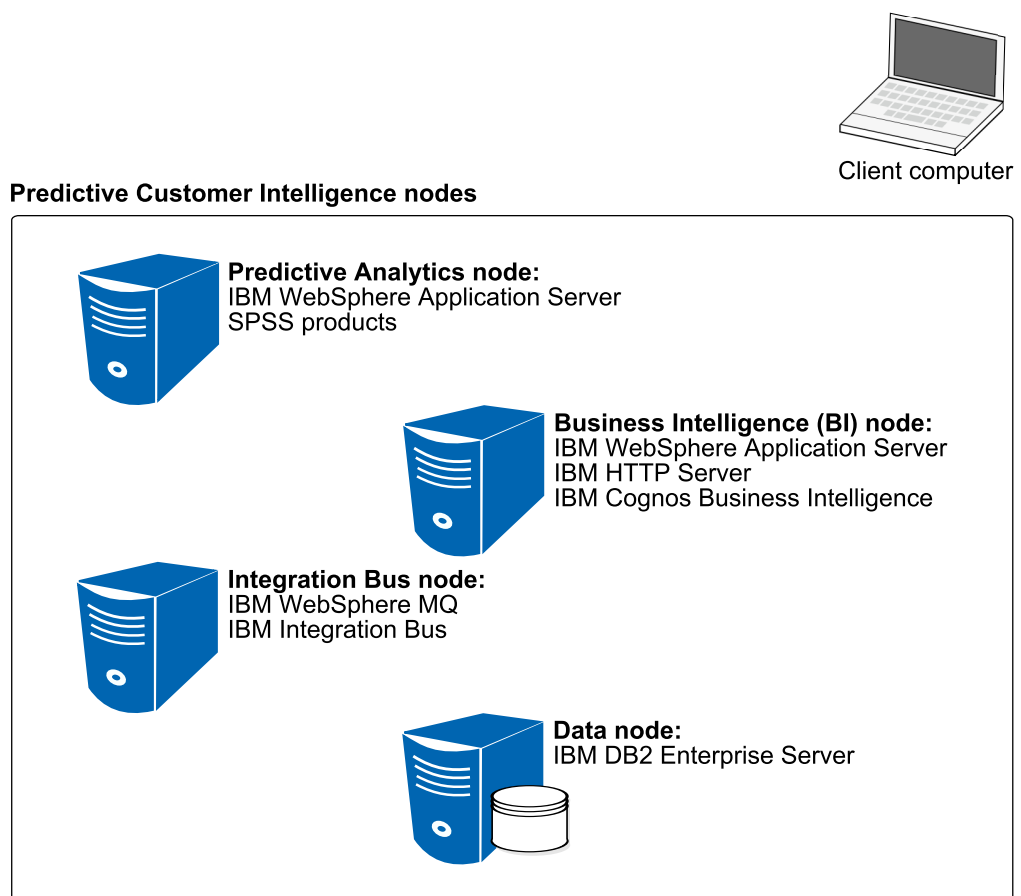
Client computer

Predictive Customer Intelligence nodes

Predictive Analytics node:
IBM WebSphere Application Server
SPSS products

Business Intelligence (BI) node:
IBM WebSphere Application Server
IBM HTTP Server
IBM Cognos Business Intelligence

Integration Bus node:
IBM WebSphere MQ
IBM Integration Bus

Data node:
IBM DB2 Enterprise Server